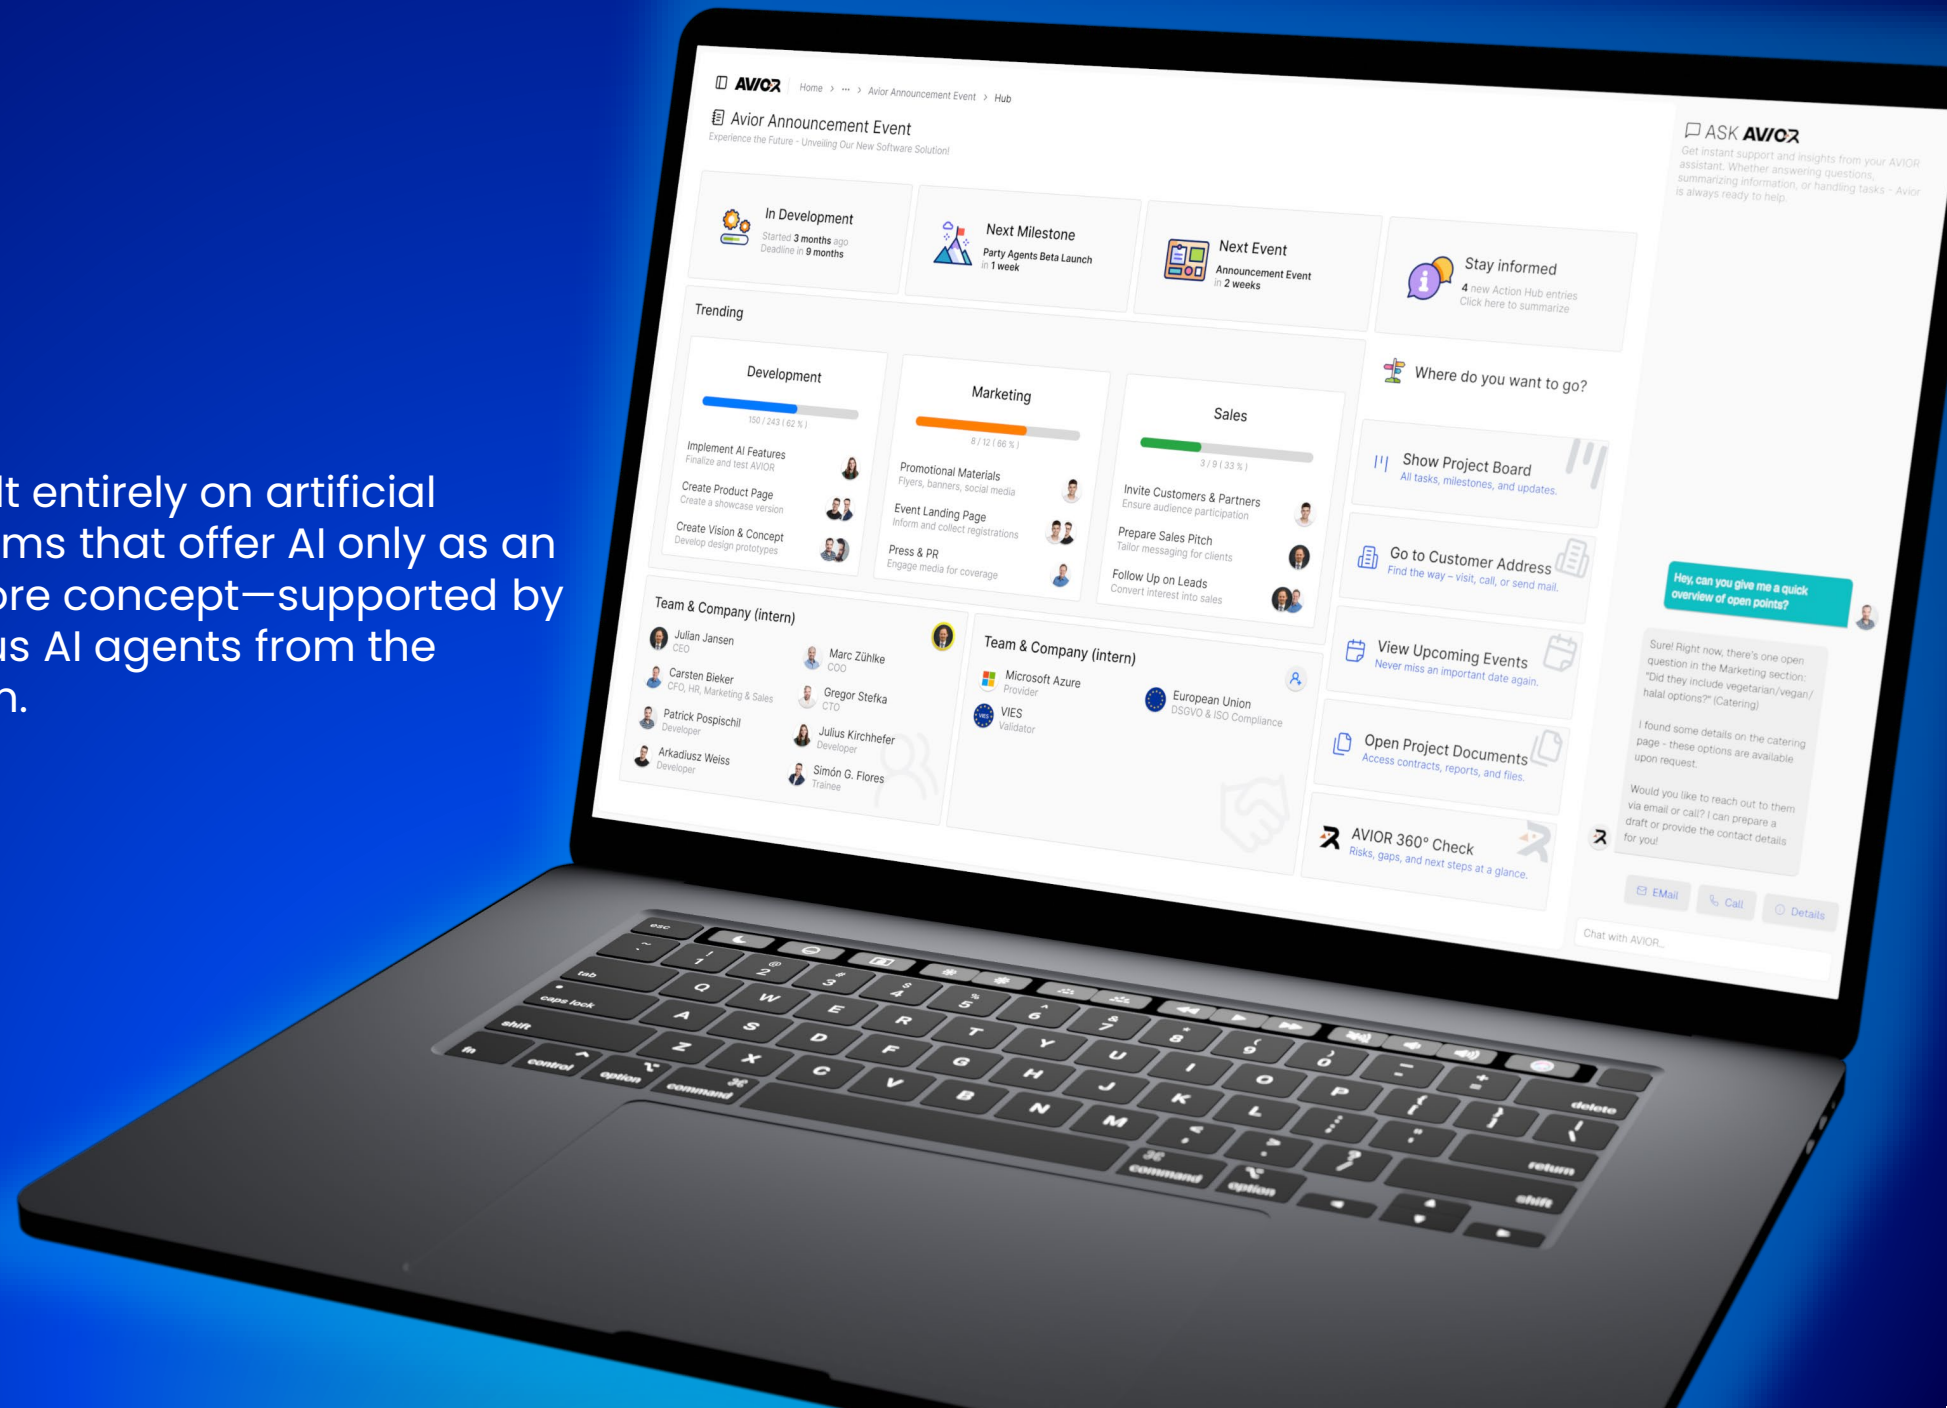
lt entirely on artificial
ms that offer AI only as an
ore concept—supported by
us AI agents from the
n.

AVIOR Home > ... > Avior Announcement Event > Hub

Avior Announcement Event
Experience the Future - Unveiling Our New Software Solution!

In Development
Started 3 months ago
Deadline in 9 months

Next Milestone
Party Agents Beta Launch
in 1 week

Next Event
Announcement Event
in 2 weeks

Stay informed
4 new Action Hub entries
Click here to summarize

Trending

Development
150 / 243 ( 62 % )
Implement AI Features
Finalize and test AVIOR
Create Product Page
Create a showcase version
Create Vision & Concept
Develop design prototypes

Marketing
8 / 12 ( 66 % )
Promotional Materials
Flyers, banners, social media
Event Landing Page
Inform and collect registrations
Press & PR
Engage media for coverage

Sales
3 / 9 ( 33 % )
Invite Customers & Partners
Ensure audience participation
Prepare Sales Pitch
Tailor messaging for clients
Follow Up on Leads
Convert interest into sales

Where do you want to go?

Show Project Board
All tasks, milestones, and updates.

Go to Customer Address
Find the way – visit, call, or send mail.

View Upcoming Events
Never miss an important date again.

Open Project Documents
Access contracts, reports, and files.

AVIOR 360° Check
Risks, gaps, and next steps at a glance.

Team & Company (intern)
Julian Jansen
CEO
Marc Zühlke
COO
Carsten Bieker
CFO, HR, Marketing & Sales
Gregor Stefka
CTO
Patrick Pospischil
Developer
Julius Kirchhefer
Developer
Arkadiusz Weiss
Developer
Simón G. Flores
Trainee

Team & Company (intern)
Microsoft Azure
Provider
European Union
DSGVO & ISO Compliance
VIES
Validator

ASK AVIOR
Get instant support and insights from your AVIOR assistant. Whether answering questions, summarizing information, or handling tasks - Avior is always ready to help.

Hey, can you give me a quick overview of open points?

Sure! Right now, there's one open question in the Marketing section: "Did they include vegetarian/vegan/halal options?" (Catering)

I found some details on the catering page - these options are available upon request.

Would you like to reach out to them via email or call? I can prepare a draft or provide the contact details for you!

EMail
Call
Details

Chat with AVIOR...

esc
tab
caps lock
shift
fn
control
option
command
Q W E R T Y U I O P
A S D F G H J K L
Z X C V B N M
command
option
delete
return
shift